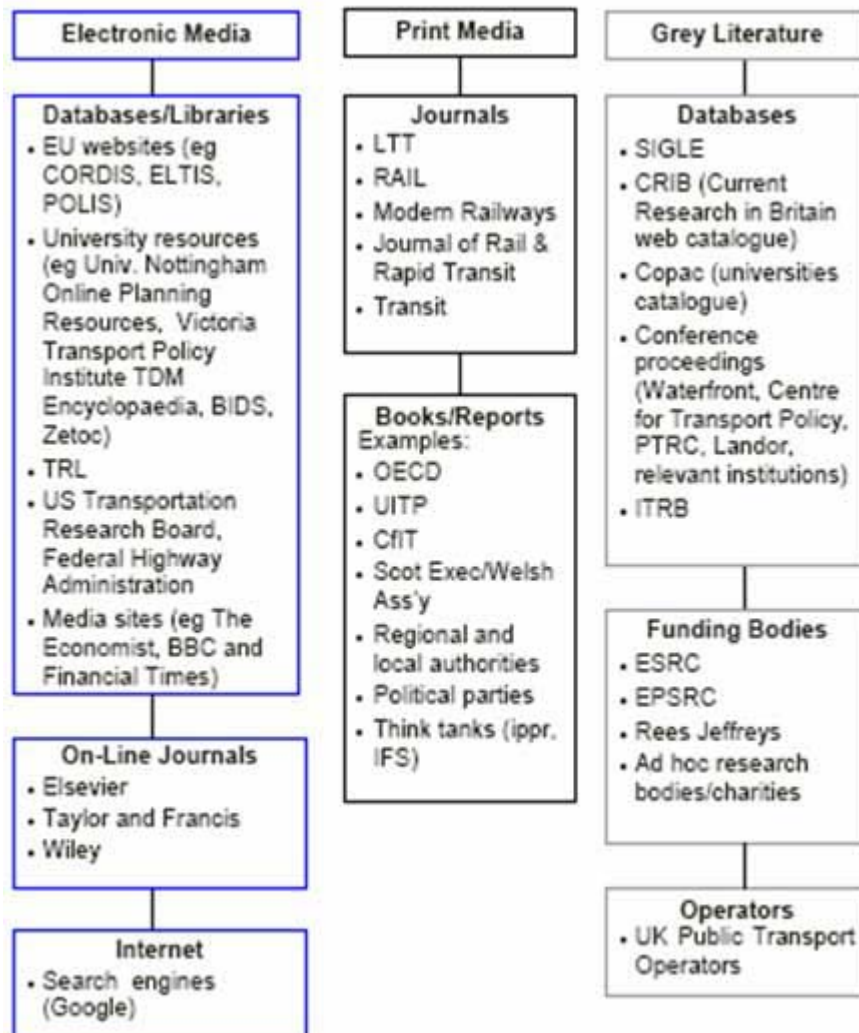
Electronic Media

Databases/Libraries
- EU websites (eg CORDIS, ELTIS, POLIS)
- University resources (eg Univ. Nottingham Online Planning Resources, Victoria Transport Policy Institute TDM Encyclopaedia, BIDS, Zetoc)
- TRL
- US Transportation Research Board, Federal Highway Administration
- Media sites (eg The Economist, BBC and Financial Times)

On-Line Journals
- Elsevier
- Taylor and Francis
- Wiley

Internet
- Search engines (Google)

Print Media

Journals
- LTT
- RAIL
- Modern Railways
- Journal of Rail & Rapid Transit
- Transit

Books/Reports
Examples:
- OECD
- UITP
- CfIT
- Scot Exec/Welsh Ass'y
- Regional and local authorities
- Political parties
- Think tanks (ippr, IFS)

Grey Literature

Databases
- SIGLE
- CRIB (Current Research in Britain web catalogue)
- Copac (universities catalogue)
- Conference proceedings (Waterfront, Centre for Transport Policy, PTRC, Landor, relevant institutions)
- ITRB

Funding Bodies
- ESRC
- EPSRC
- Rees Jeffreys
- Ad hoc research bodies/charities

Operators
- UK Public Transport Operators